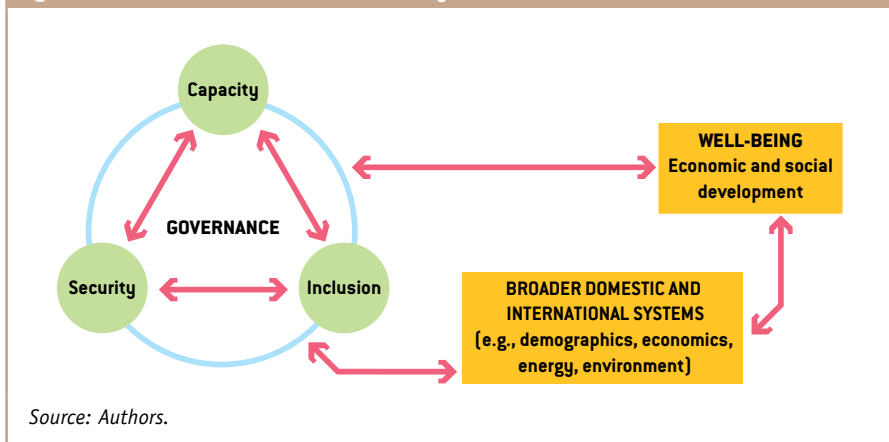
Capacity

GOVERNANCE

Security

Inclusion

WELL-BEING
Economic and social development

BROADER DOMESTIC AND INTERNATIONAL SYSTEMS (e.g., demographics, economics, energy, environment)

Source: Authors.